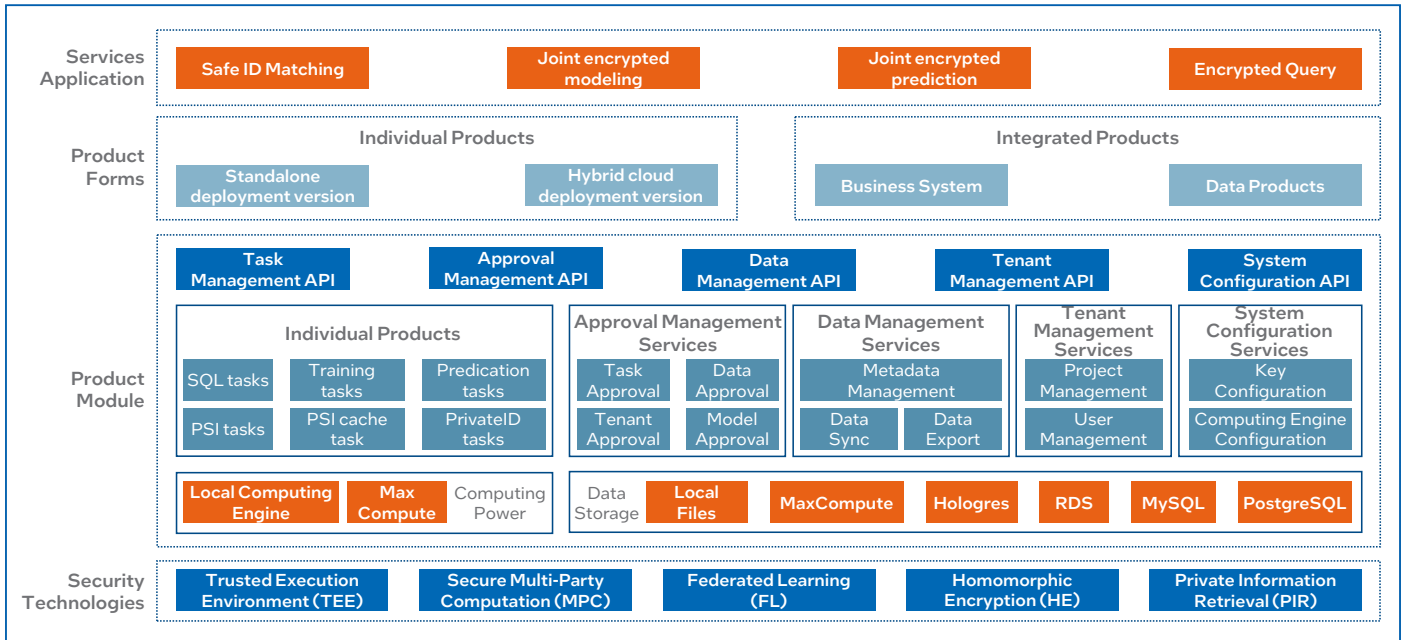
Services Application

Safe ID Matching

Joint encrypted modeling

Joint encrypted prediction

Encrypted Query

Product Forms

Individual Products

Standalone deployment version

Hybrid cloud deployment version

Integrated Products

Business System

Data Products

Product Module

Task Management API

Approval Management API

Data Management API

Tenant Management API

System Configuration API

Individual Products

SQL tasks

Training tasks

Predication tasks

PSI tasks

PSI cache task

PrivateID tasks

Approval Management Services

Task Approval

Data Approval

Tenant Approval

Model Approval

Data Management Services

Metadata Management

Data Sync

Data Export

Tenant Management Services

Project Management

User Management

System Configuration Services

Key Configuration

Computing Engine Configuration

Local Computing Engine

Max Compute

Computing Power

Data Storage

Local Files

MaxCompute

Hologres

RDS

MySQL

PostgreSQL

Security Technologies

Trusted Execution Environment (TEE)

Secure Multi-Party Computation (MPC)

Federated Learning (FL)

Homomorphic Encryption (HE)

Private Information Retrieval (PIR)